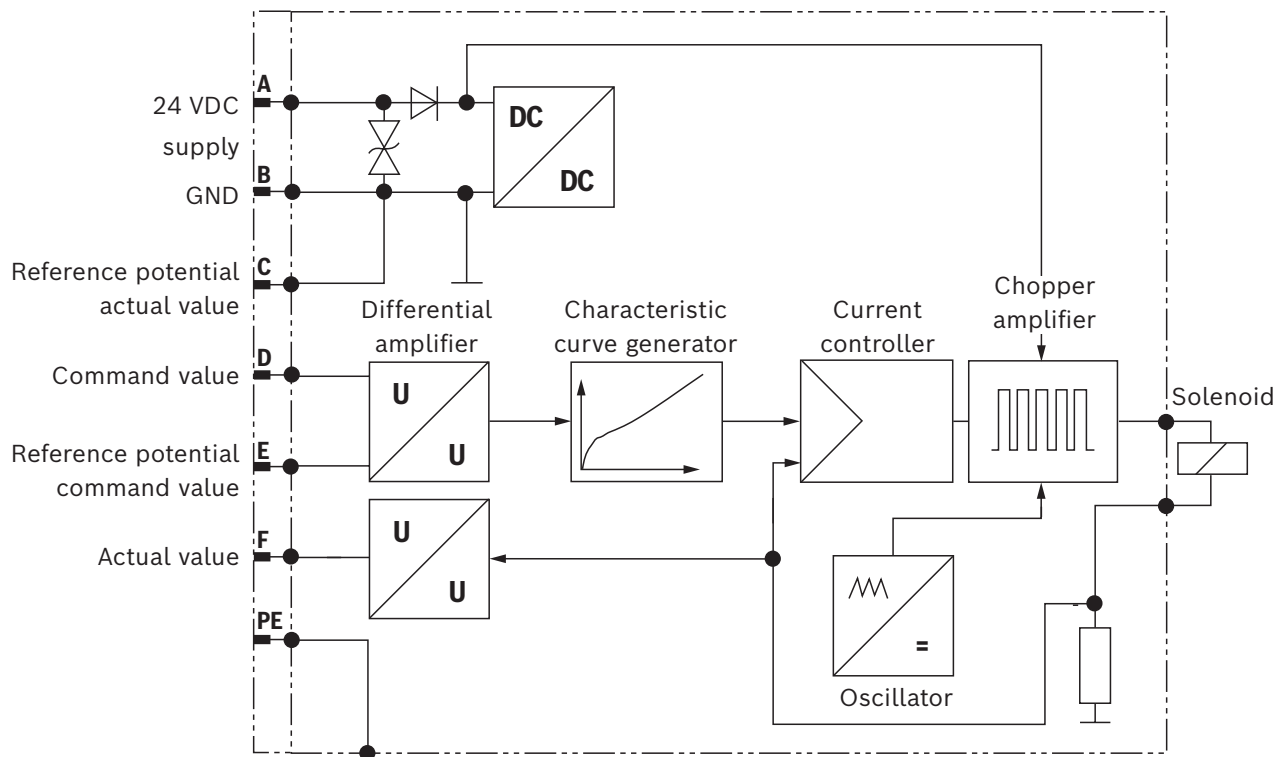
24 VDC supply
A
B
GND
DC
DC
C
Reference potential actual value
Differential amplifier
Characteristic curve generator
Current controller
Chopper amplifier
D
Command value
U
U
Solenoid
E
Reference potential command value
F
Actual value
U
U
PE
=
Oscillator